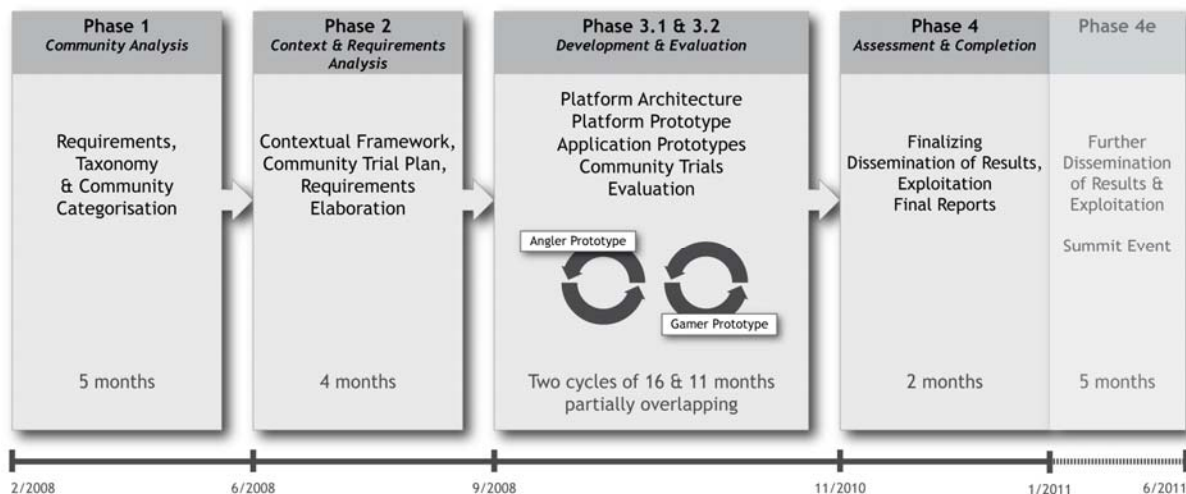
Phase 1
Community Analysis

Requirements, Taxonomy & Community Categorisation

5 months

Phase 2
Context & Requirements Analysis

Contextual Framework, Community Trial Plan, Requirements Elaboration

4 months

Phase 3.1 & 3.2
Development & Evaluation

Platform Architecture
Platform Prototype
Application Prototypes
Community Trials
Evaluation

Angler Prototype

Gamer Prototype

Two cycles of 16 & 11 months partially overlapping

Phase 4
Assessment & Completion

Finalizing Dissemination of Results, Exploitation
Final Reports

2 months

Phase 4e

Further Dissemination of Results & Exploitation

Summit Event

5 months

2/2008 6/2008 9/2008 11/2010 1/2011 6/2011